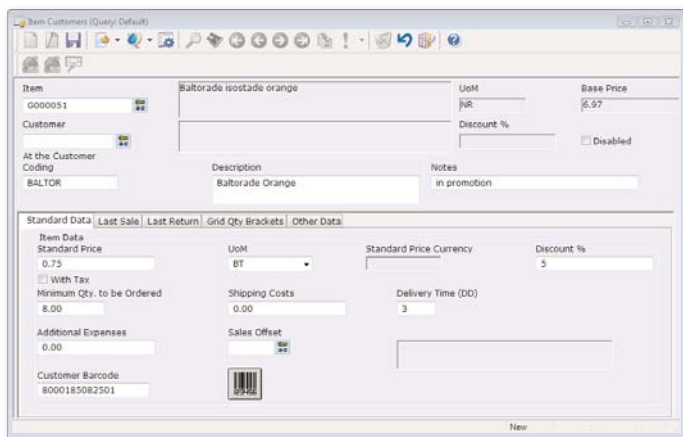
Item Customers (Query: Default)

Item
G000051
Baltorade isostade orange
UoM
NR
Base Price
6.97
Customer
Discount %
Disabled
At the Customer Coding
BALTOR
Description
Baltorade Orange
Notes
in promotion

Standard Data | Last Sale | Last Return | Grid Qty Brackets | Other Data

Item Data
Standard Price
0.75
UoM
BT
Standard Price Currency
Discount %
5
With Tax
Minimum Qty. to be Ordered
8.00
Shipping Costs
0.00
Delivery Time (DD)
3
Additional Expenses
0.00
Sales Offset
Customer Barcode
8000185082501

New